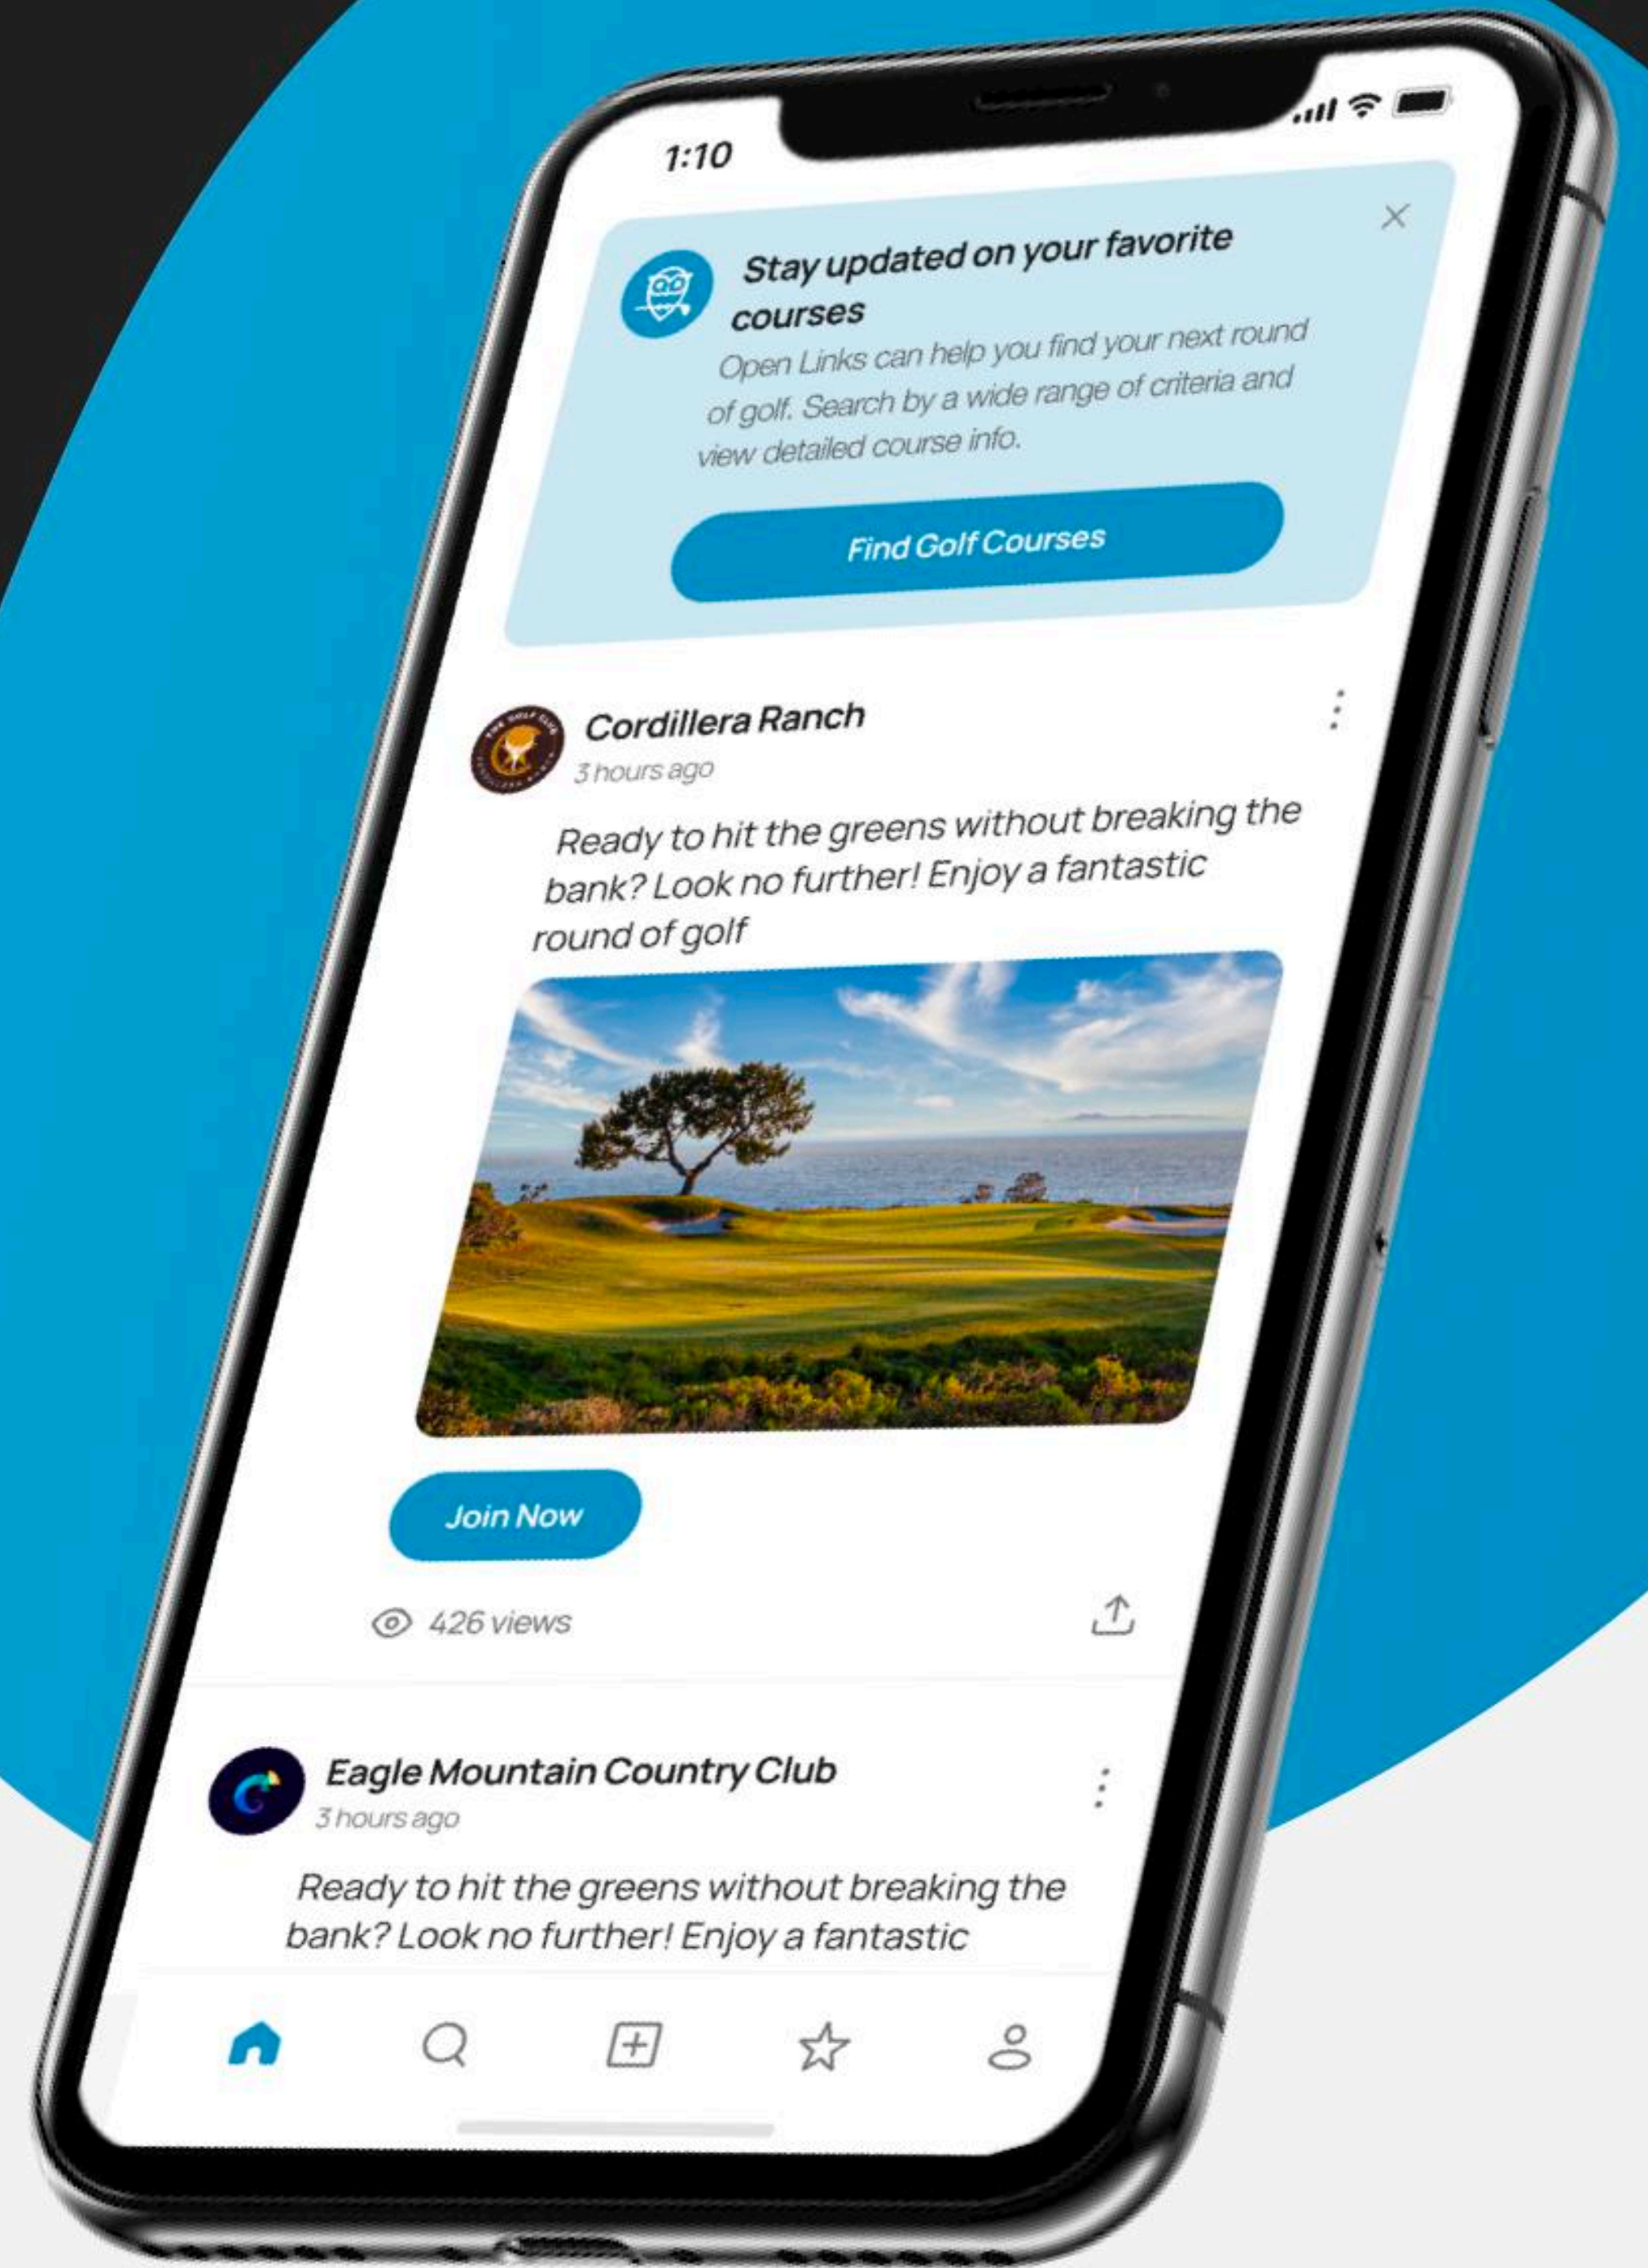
1:10

Stay updated on your favorite courses

Open Links can help you find your next round of golf. Search by a wide range of criteria and view detailed course info.

Find Golf Courses

Cordillera Ranch
3 hours ago

Ready to hit the greens without breaking the bank? Look no further! Enjoy a fantastic round of golf

Join Now

426 views

Eagle Mountain Country Club
3 hours ago

Ready to hit the greens without breaking the bank? Look no further! Enjoy a fantastic